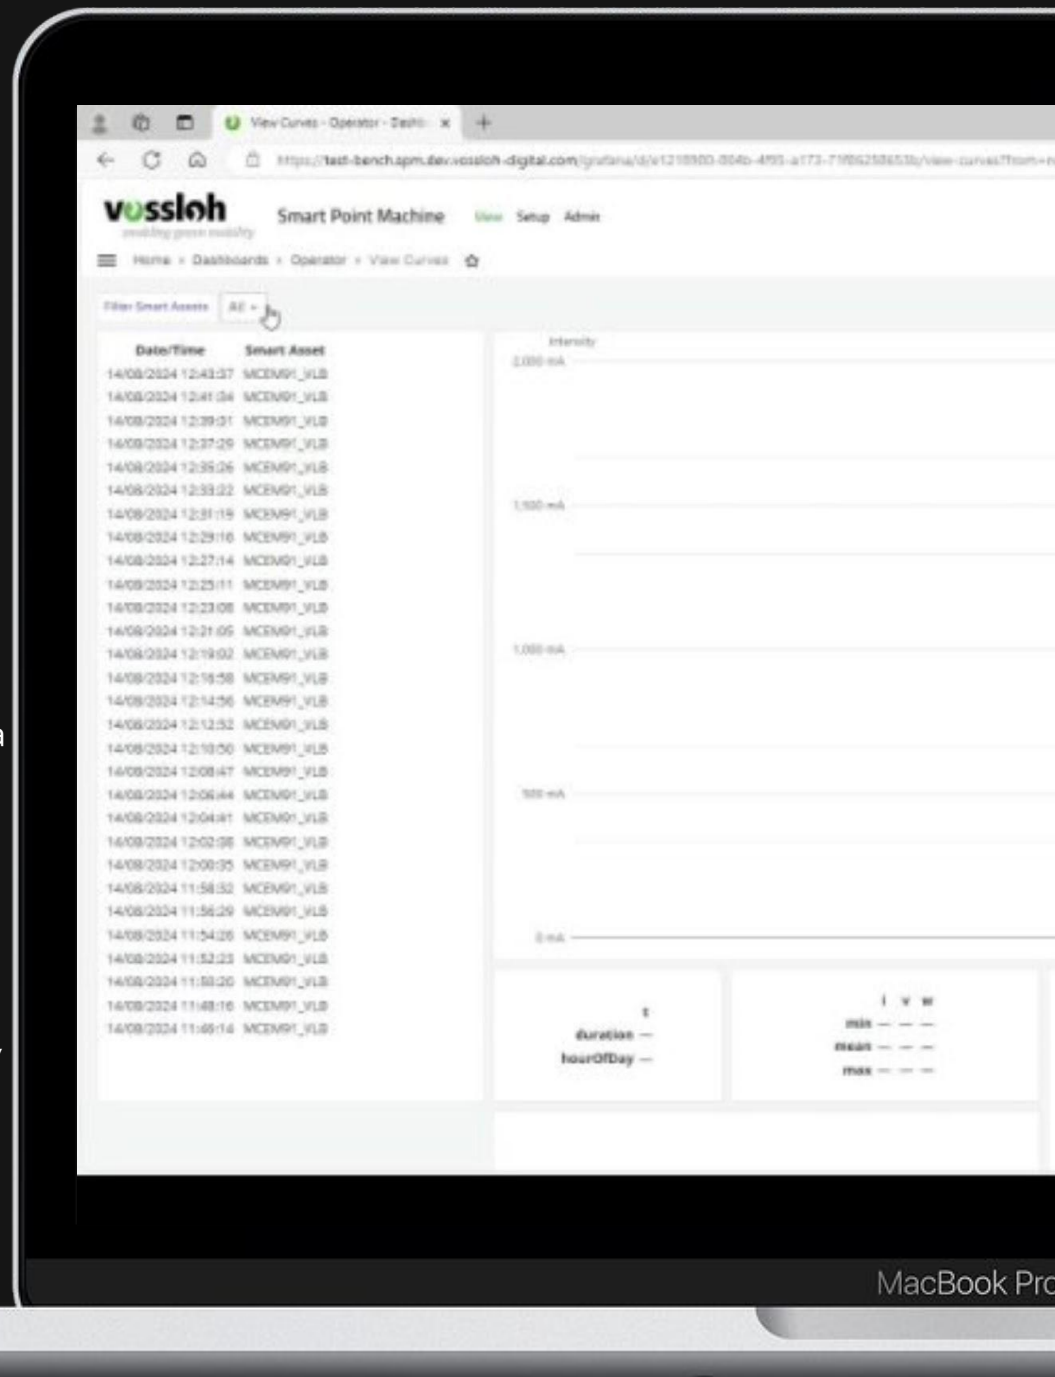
View Curves - Operator - Dashb ×
https://test-bench.spm.dev.vossloh-digital.com/grafana/d/e1218900-004b-4f95-a173-7f8625865b/view-curves?from=

vossloh
enabling green mobility
Smart Point Machine View Setup Admin
Home › Dashboards › Operator › View Curves

Filter Smart Assets All

| Date/Time | Smart Asset |
|---|---|
| 14/08/2024 12:43:37 | MCEM91_VLB |
| 14/08/2024 12:41:34 | MCEM91_VLB |
| 14/08/2024 12:39:31 | MCEM91_VLB |
| 14/08/2024 12:37:29 | MCEM91_VLB |
| 14/08/2024 12:35:26 | MCEM91_VLB |
| 14/08/2024 12:33:22 | MCEM91_VLB |
| 14/08/2024 12:31:19 | MCEM91_VLB |
| 14/08/2024 12:29:16 | MCEM91_VLB |
| 14/08/2024 12:27:14 | MCEM91_VLB |
| 14/08/2024 12:25:11 | MCEM91_VLB |
| 14/08/2024 12:23:08 | MCEM91_VLB |
| 14/08/2024 12:21:05 | MCEM91_VLB |
| 14/08/2024 12:19:02 | MCEM91_VLB |
| 14/08/2024 12:16:58 | MCEM91_VLB |
| 14/08/2024 12:14:56 | MCEM91_VLB |
| 14/08/2024 12:12:52 | MCEM91_VLB |
| 14/08/2024 12:10:50 | MCEM91_VLB |
| 14/08/2024 12:08:47 | MCEM91_VLB |
| 14/08/2024 12:06:44 | MCEM91_VLB |
| 14/08/2024 12:04:41 | MCEM91_VLB |
| 14/08/2024 12:02:38 | MCEM91_VLB |
| 14/08/2024 12:00:35 | MCEM91_VLB |
| 14/08/2024 11:58:32 | MCEM91_VLB |
| 14/08/2024 11:56:29 | MCEM91_VLB |
| 14/08/2024 11:54:26 | MCEM91_VLB |
| 14/08/2024 11:52:23 | MCEM91_VLB |
| 14/08/2024 11:50:20 | MCEM91_VLB |
| 14/08/2024 11:48:16 | MCEM91_VLB |
| 14/08/2024 11:46:14 | MCEM91_VLB |

Intensity
2,000 mA
1,500 mA
1,000 mA
500 mA
0 mA

t
duration —
hourOfDay —

i v w
min — — —
mean — — —
max — — —

MacBook Pro